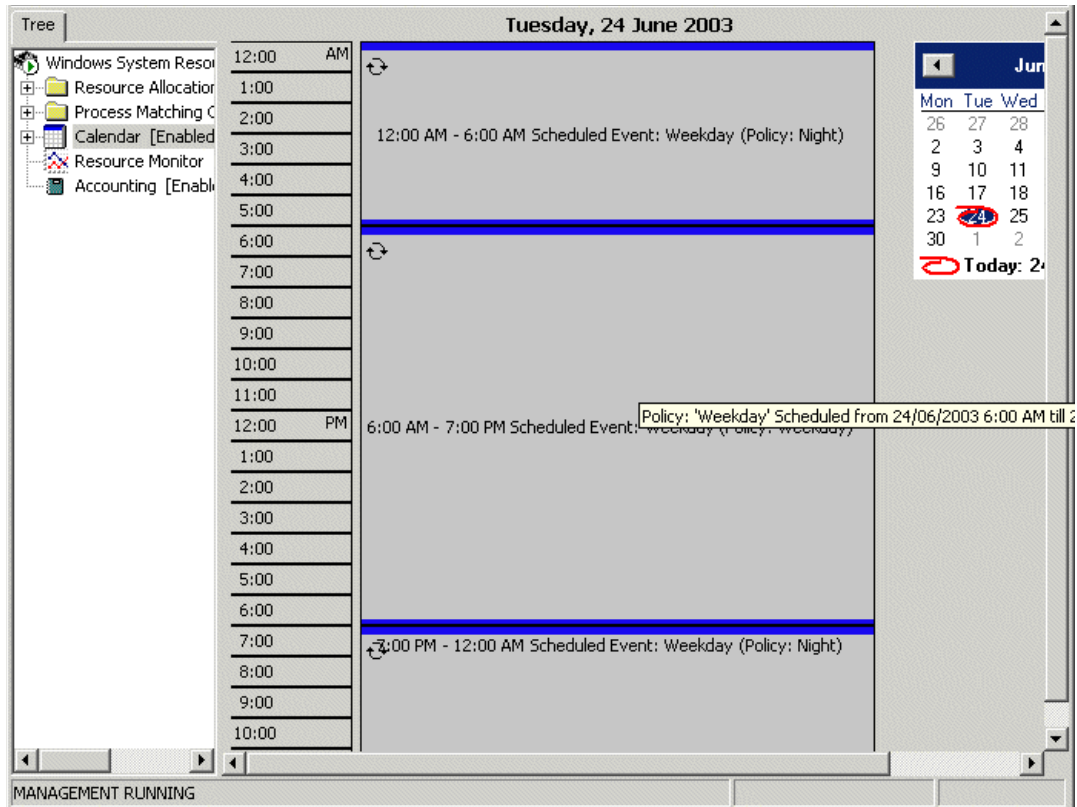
Tree

Windows System Resou
Resource Allocatior
Process Matching C
Calendar [Enabled
Resource Monitor
Accounting [Enable

Tuesday, 24 June 2003

12:00 AM
1:00
2:00
3:00
4:00
5:00
6:00
7:00
8:00
9:00
10:00
11:00
12:00 PM
1:00
2:00
3:00
4:00
5:00
6:00
7:00
8:00
9:00
10:00

12:00 AM - 6:00 AM Scheduled Event: Weekday (Policy: Night)

6:00 AM - 7:00 PM Scheduled Event: Weekday (Policy: Weekday)

Policy: 'Weekday' Scheduled from 24/06/2003 6:00 AM till 2

7:00 PM - 12:00 AM Scheduled Event: Weekday (Policy: Night)

Jun

| Mon | Tue | Wed |
|---|---|---|
| 26 | 27 | 28 |
| 2 | 3 | 4 |
| 9 | 10 | 11 |
| 16 | 17 | 18 |
| 23 | 24 | 25 |
| 30 | 1 | 2 |

Today: 2

MANAGEMENT RUNNING